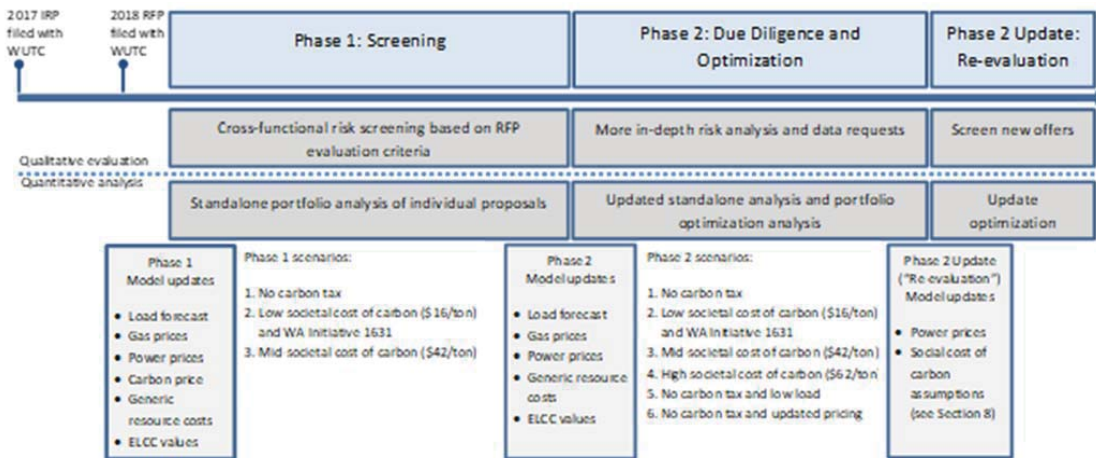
2017 IRP filed with WUTC

2018 RFP filed with WUTC

Phase 1: Screening

Phase 2: Due Diligence and Optimization

Phase 2 Update: Re-evaluation

Cross-functional risk screening based on RFP evaluation criteria

More in-depth risk analysis and data requests

Screen new offers

Qualitative evaluation

Quantitative analysis

Standalone portfolio analysis of individual proposals

Updated standalone analysis and portfolio optimization analysis

Update optimization

Phase 1 Model updates

- Load forecast
- Gas prices
- Power prices
- Carbon price
- Generic resource costs
- ELCC values

Phase 1 scenarios:

1. No carbon tax
2. Low societal cost of carbon (\$16/ton) and WA Initiative 1631
3. Mid societal cost of carbon (\$42/ton)

Phase 2 Model updates

- Load forecast
- Gas prices
- Power prices
- Generic resource costs
- ELCC values

Phase 2 scenarios:

1. No carbon tax
2. Low societal cost of carbon (\$16/ton) and WA Initiative 1631
3. Mid societal cost of carbon (\$42/ton)
4. High societal cost of carbon (\$62/ton
5. No carbon tax and low load
6. No carbon tax and updated pricing

Phase 2 Update ("Re-evaluation") Model updates

- Power prices
- Social cost of carbon assumptions (see Section 8)